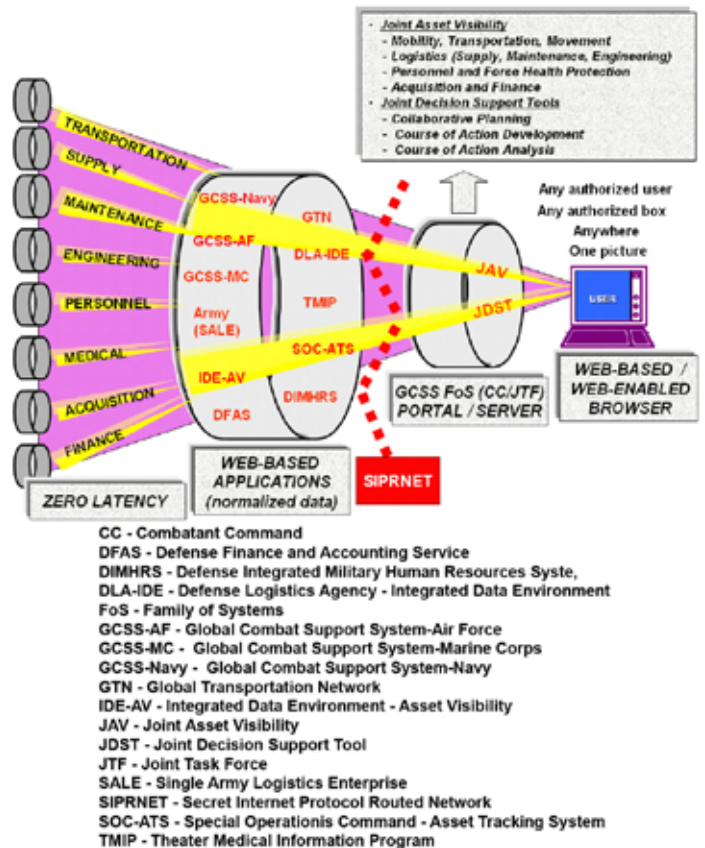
- Joint Asset Visibility
- Mobility, Transportation, Movement
- Logistics (Supply, Maintenance, Engineering)
- Personnel and Force Health Protection
- Acquisition and Finance
- Joint Decision Support Tools
- Collaborative Planning
- Course of Action Development
- Course of Action Analysis

TRANSPORTATION
SUPPLY
MAINTENANCE
ENGINEERING
PERSONNEL
MEDICAL
ACQUISITION
FINANCE

GCSS-Navy
GCSS-AF
GCSS-MC
Army (SALE)
IDE-AV
DFAS
GTN
DLA-IDE
TMIP
SOC-ATS
DIMHRS

JAV
JDST

Any authorized user
Any authorized box
Anywhere
One picture

USER

WEB-BASED / WEB-ENABLED BROWSER

GCSS FoS (CC/JTF) PORTAL / SERVER

ZERO LATENCY

WEB-BASED APPLICATIONS (normalized data)

SIPRNET

CC - Combatant Command
DFAS - Defense Finance and Accounting Service
DIMHRS - Defense Integrated Military Human Resources Syste,
DLA-IDE - Defense Logistics Agency - Integrated Data Environment
FoS - Family of Systems
GCSS-AF - Global Combat Support System-Air Force
GCSS-MC - Global Combat Support System-Marine Corps
GCSS-Navy - Global Combat Support System-Navy
GTN - Global Transportation Network
IDE-AV - Integrated Data Environment - Asset Visibility
JAV - Joint Asset Visibility
JDST - Joint Decision Support Tool
JTF - Joint Task Force
SALE - Single Army Logistics Enterprise
SIPRNET - Secret Internet Protocol Routed Network
SOC-ATS - Special Operationis Command - Asset Tracking System
TMIP - Theater Medical Information Program